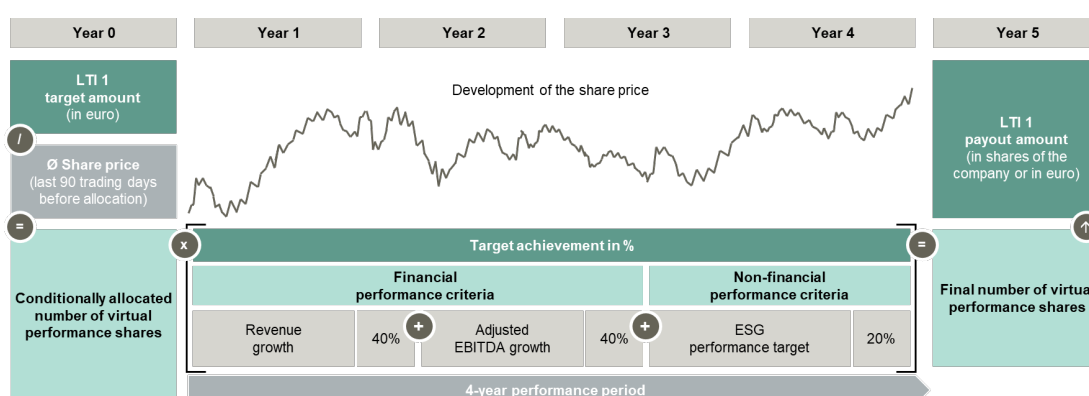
Year 0

Year 1

Year 2

Year 3

Year 4

Year 5

LTI 1 target amount (in euro)

/

Ø Share price (last 90 trading days before allocation)

=

Conditionally allocated number of virtual performance shares

Development of the share price

LTI 1 payout amount (in shares of the company or in euro)

x

Target achievement in %

=

Financial performance criteria

Non-financial performance criteria

Revenue growth

40%

+

Adjusted EBITDA growth

40%

+

ESG performance target

20%

Final number of virtua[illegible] performance shares

4-year performance period